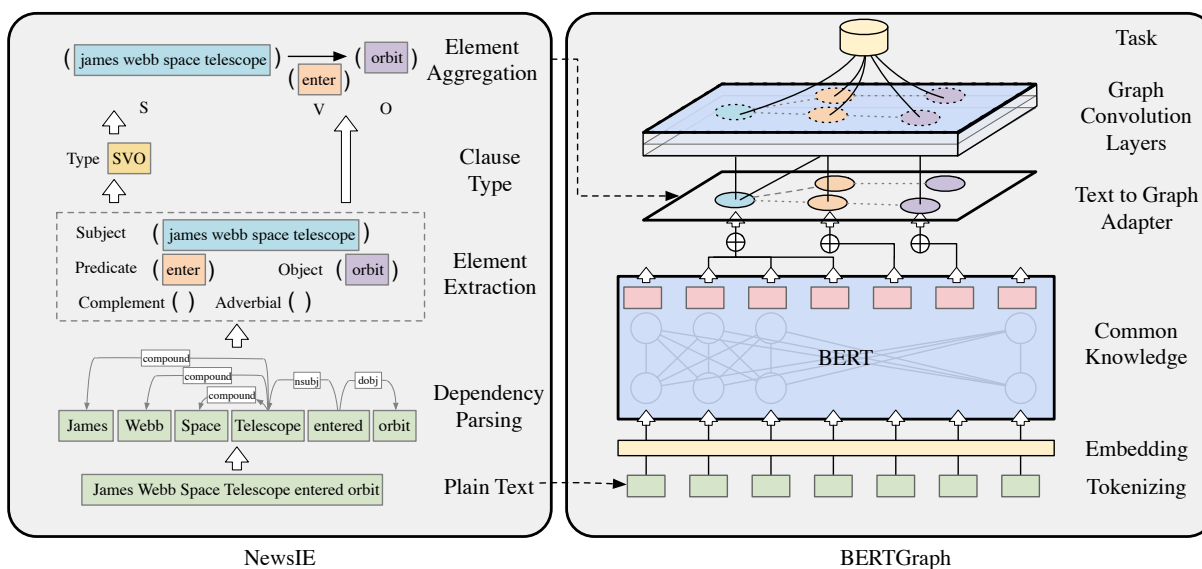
( james webb space telescope ) → ( enter ) ( orbit )

S V O

Element Aggregation

Type SVO

Clause Type

Subject ( james webb space telescope )

Predicate ( enter ) Object ( orbit )

Complement ( ) Adverbial ( )

Element Extraction

compound

compound

compound

nsubj

dobj

James Webb Space Telescope entered orbit

Dependency Parsing

James Webb Space Telescope entered orbit

Plain Text

NewsIE

Task

Graph Convolution Layers

Text to Graph Adapter

BERT

Common Knowledge

Embedding

Tokenizing

BERTGraph